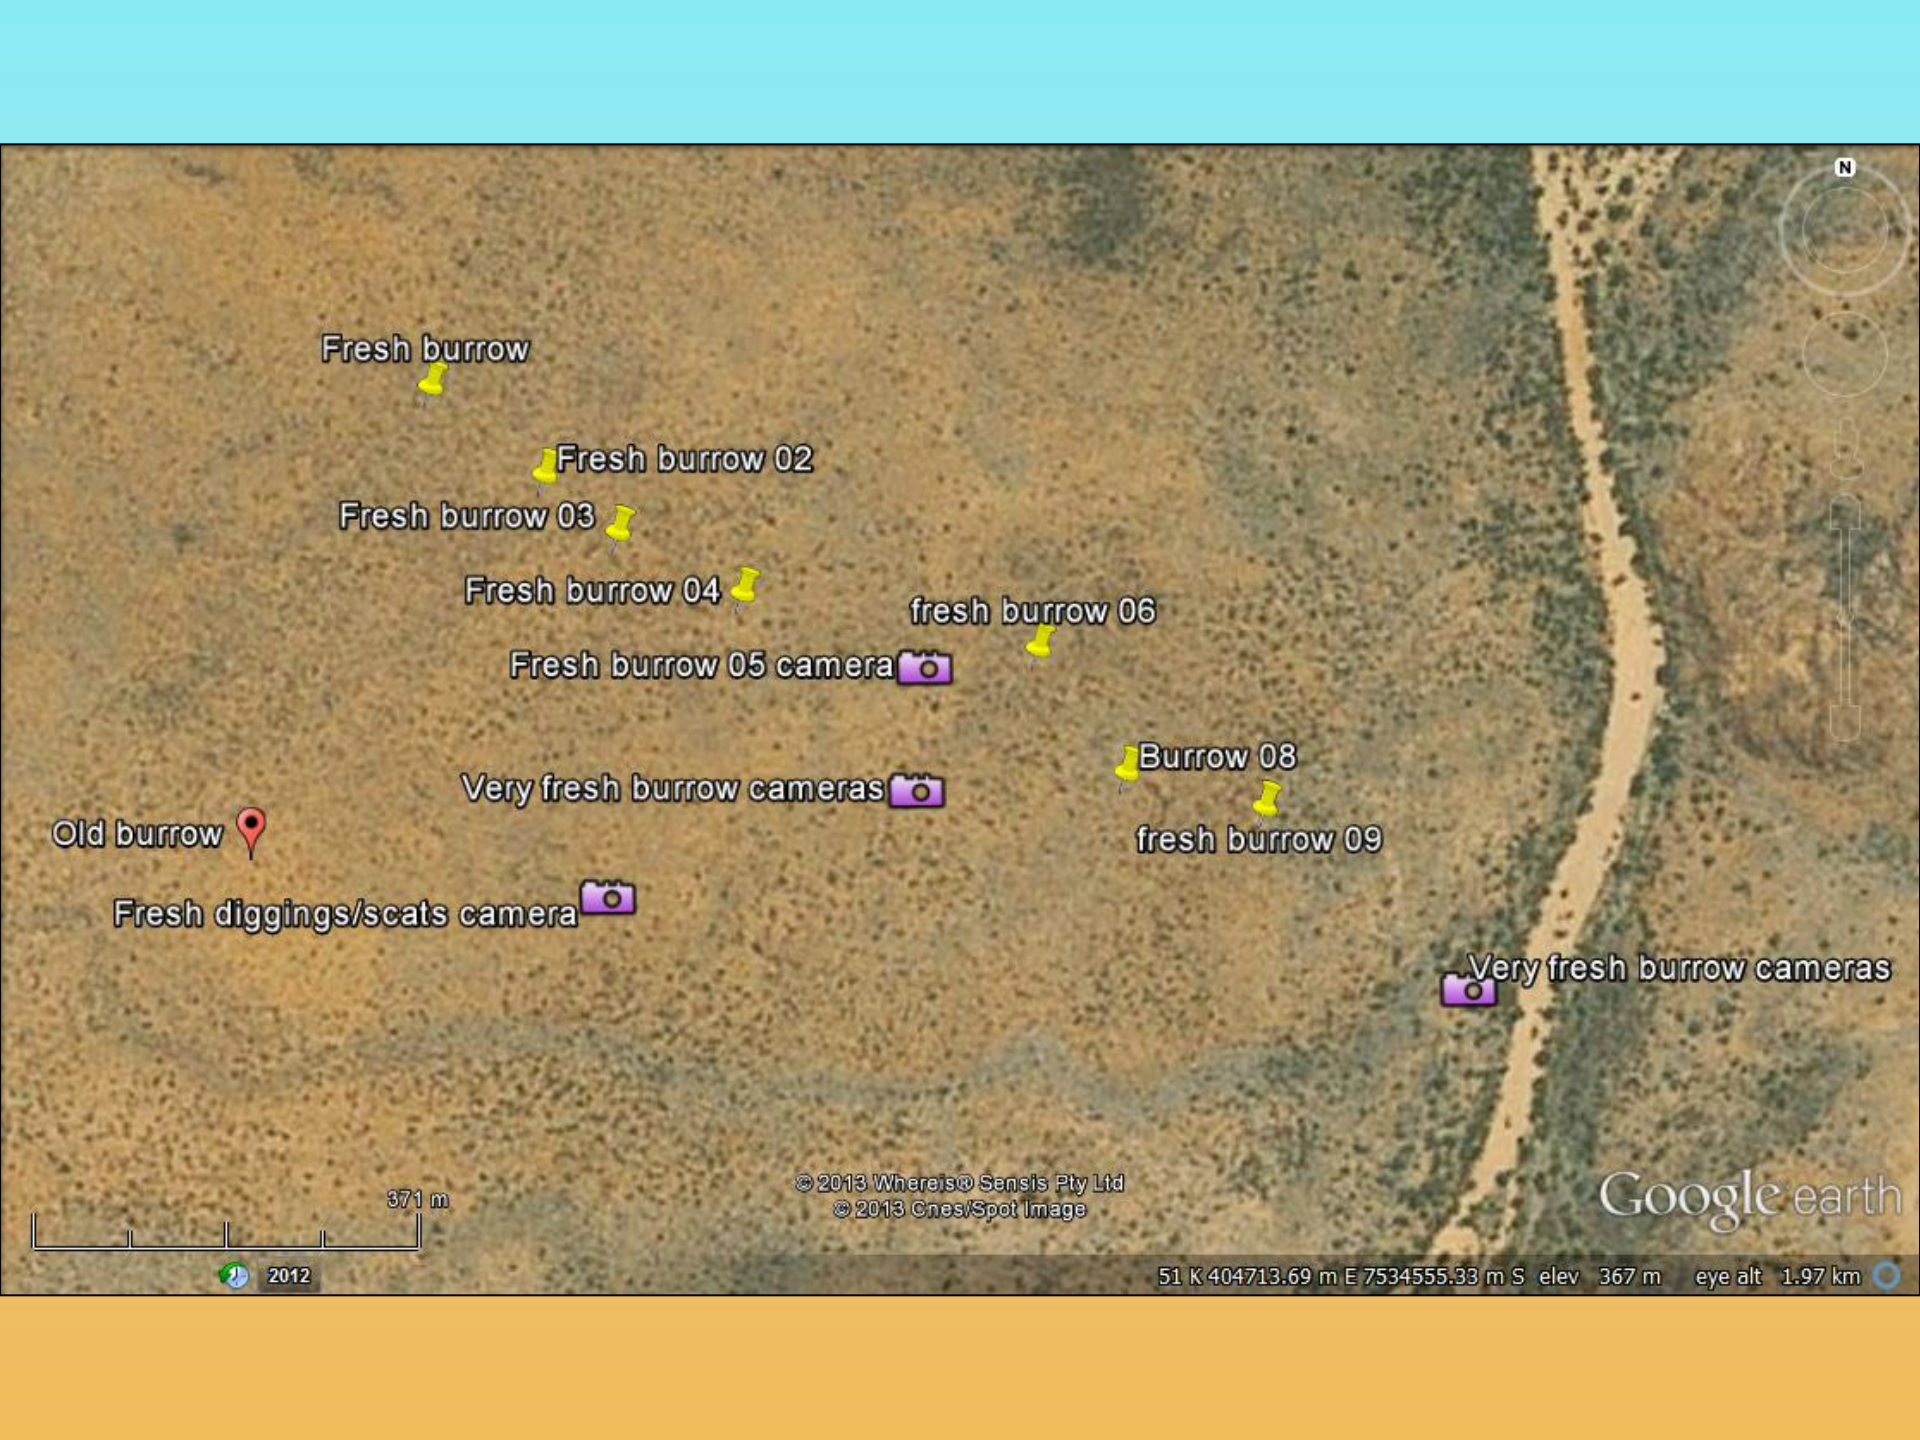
N

Fresh burrow

Fresh burrow 02

Fresh burrow 03

Fresh burrow 04

fresh burrow 06

Fresh burrow 05 camera

Burrow 08

Very fresh burrow cameras

Old burrow

fresh burrow 09

Fresh diggings/scats camera

Very fresh burrow cameras

© 2013 Whereis® Sensis Pty Ltd
© 2013 Cnes/Spot Image

Google earth

371 m

2012

51 K 404713.69 m E 7534555.33 m S elev 367 m eye alt 1.97 km